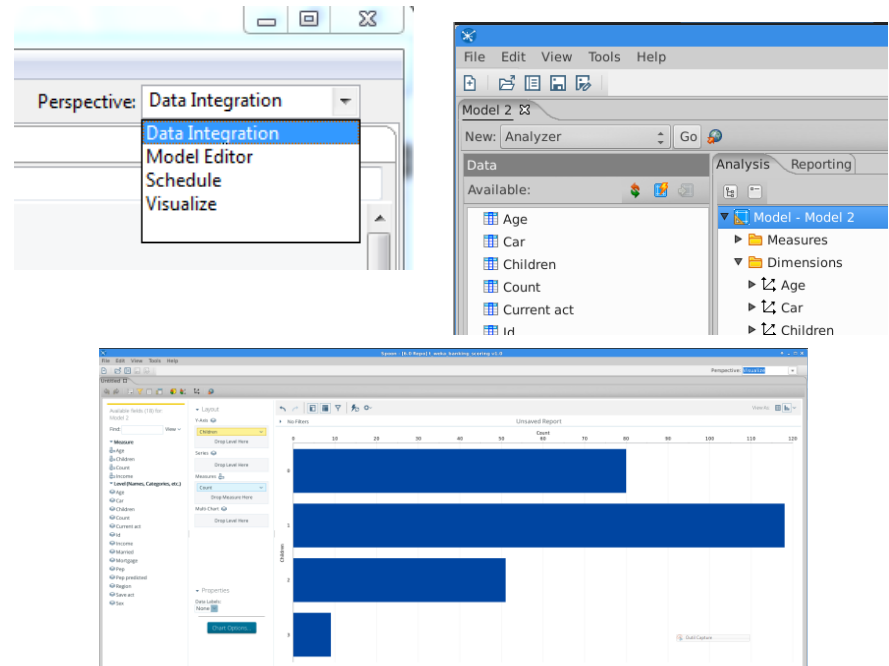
Perspective: Data Integration

Data Integration
Model Editor
Schedule
Visualize

File Edit View Tools Help

Model 2

New: Analyzer Go

Data

Available:

Age
Car
Children
Count
Current act
Id

Analysis Reporting

Model - Model 2
Measures
Dimensions
Age
Car
Children

Spoon - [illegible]

File Edit View Tools Help

Perspective: Visualize

Untitled

Available fields (18) for Model 2

Find: View

Measure
Age
Children
Count
Income
Level (Names, Categories, etc.)
Age
Car
Children
Count
Current act
Id
Income
Married
Mortgage
Pep
Pep predicted
Region
Save act
Sex

Layout
Y-Axis
Children
Drop Level Here
Series
Drop Level Here
Measures
Count
Drop Measure Here
Multi Chart
Drop Level Here

Properties
Data Labels
None

Chart Options...

No Filters

Unsaved Report

Count

0 10 20 30 40 50 60 70 80 90 100 110 120

Children

0
1
2
3